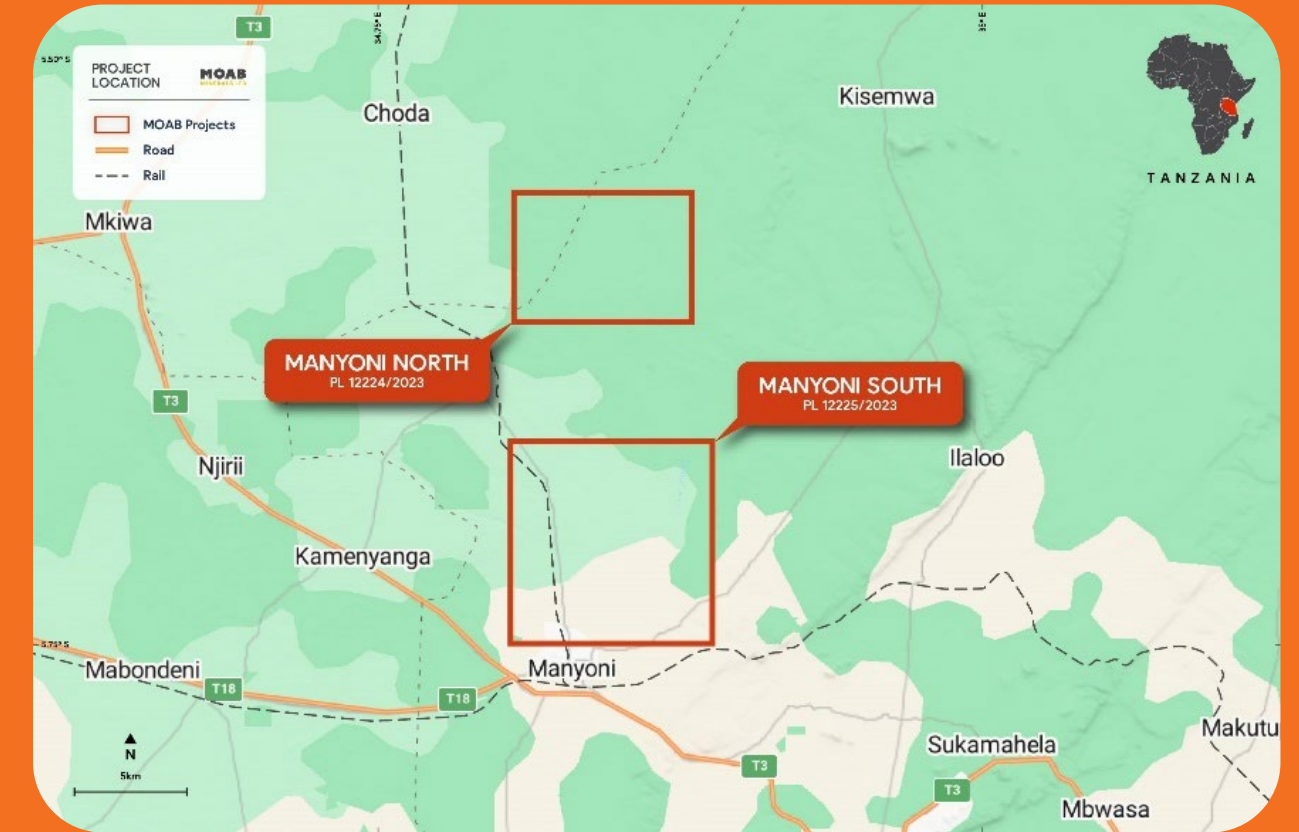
PROJECT LOCATION
MOAB
MINERALS LTD
MOAB Projects
Road
Rail

5.50° S
T3
34.75° E
35° E

Choda
Kisemwa
TANZANIA
Mkiwa

MANYONI NORTH
PL 12224/2023

MANYONI SOUTH
PL 12225/2023

T3
Njirii
Ilaloo
Kamenyanga
5.75° S
Mabondeni
Manyoni
T18
T18
N
5km
T3
Sukamahela
T3
Makutu
Mbwasa